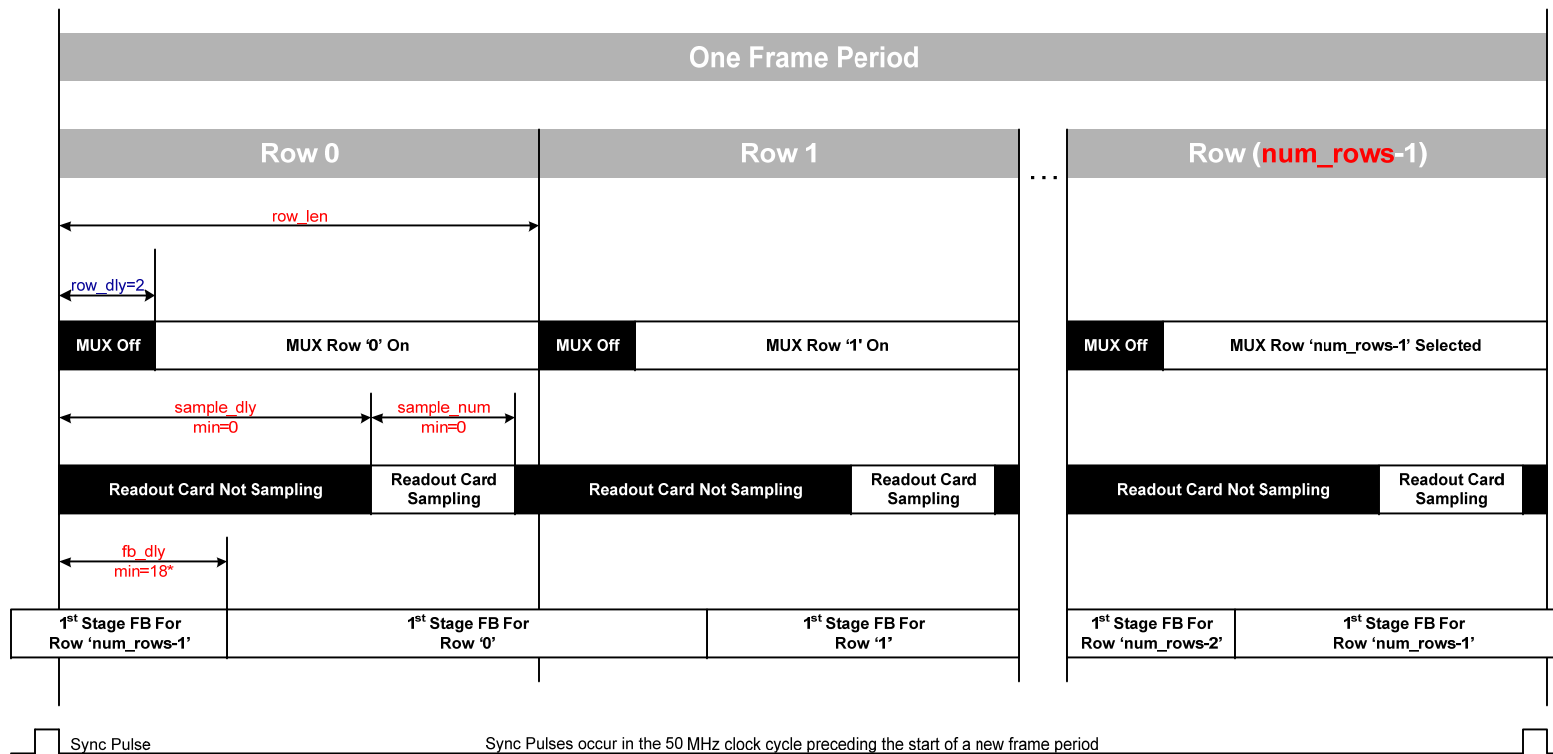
One Frame Period

Row 0

Row 1

. . .

Row (num_rows-1)

row_len

row_dly=2

MUX Off

MUX Row '0' On

MUX Off

MUX Row '1' On

MUX Off

MUX Row 'num_rows-1' Selected

sample_dly
min=0

sample_num
min=0

Readout Card Not Sampling

Readout Card Sampling

Readout Card Not Sampling

Readout Card Sampling

Readout Card Not Sampling

Readout Card Sampling

fb_dly
min=18*

1$^{st}$ Stage FB For Row 'num_rows-1'

1$^{st}$ Stage FB For Row '0'

1$^{st}$ Stage FB For Row '1'

1$^{st}$ Stage FB For Row 'num_rows-2'

1$^{st}$ Stage FB For Row 'num_rows-1'

Sync Pulse

Sync Pulses occur in the 50 MHz clock cycle preceding the start of a new frame period